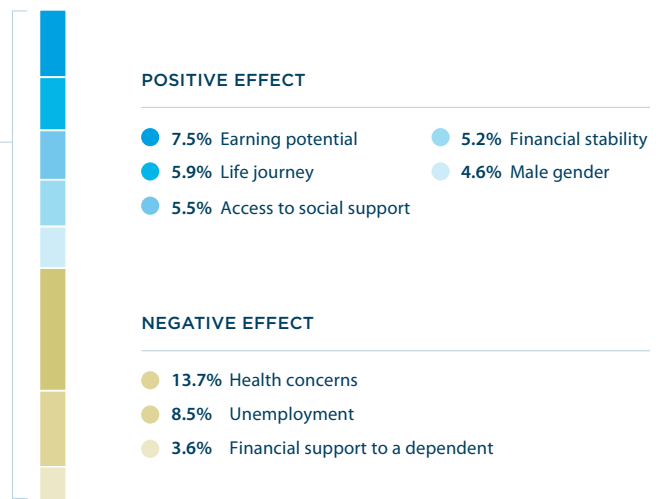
POSITIVE EFFECT

7.5% Earning potential
5.9% Life journey
5.5% Access to social support

5.2% Financial stability
4.6% Male gender

NEGATIVE EFFECT

13.7% Health concerns
8.5% Unemployment
3.6% Financial support to a dependent